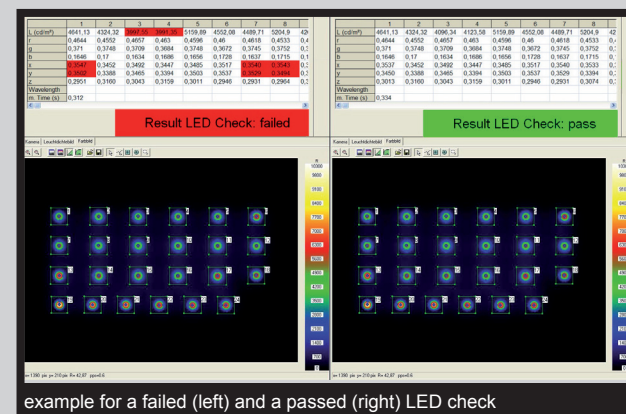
| | 1 | 2 | 3 | 4 | 5 | 6 | 7 | 8 |
|---|---|---|---|---|---|---|---|---|
| L (cd/m²) | 4641,13 | 4324,32 | 3997,55 | 3981,35 | 5159,89 | 4552,08 | 4489,71 | 5204,9 |
| r | 0,4644 | 0,4452 | 0,4657 | 0,463 | 0,4596 | 0,46 | 0,4618 | 0,4533 |
| g | 0,371 | 0,3748 | 0,3709 | 0,3684 | 0,3748 | 0,3672 | 0,3745 | 0,3752 |
| b | 0,1646 | 0,17 | 0,1634 | 0,1686 | 0,1656 | 0,1728 | 0,1637 | 0,1715 |
| x | 0,3547 | 0,3452 | 0,3492 | 0,3447 | 0,3485 | 0,3517 | 0,3540 | 0,3543 |
| y | 0,3602 | 0,3388 | 0,3465 | 0,3394 | 0,3503 | 0,3537 | 0,3529 | 0,3494 |
| z | 0,2951 | 0,3160 | 0,3043 | 0,3159 | 0,3011 | 0,2946 | 0,2931 | 0,2964 |
| Wavelength | | | | | | | | |
| m. Time (s) | 0,312 | | | | | | | |

Result LED Check: failed

| | 1 | 2 | 3 | 4 | 5 | 6 | 7 | 8 |
|---|---|---|---|---|---|---|---|---|
| L (cd/m²) | 4641,13 | 4324,32 | 4096,34 | 4123,58 | 5159,89 | 4552,08 | 4489,71 | 5204,9 |
| r | 0,4644 | 0,4452 | 0,4657 | 0,463 | 0,4596 | 0,46 | 0,4618 | 0,4533 |
| g | 0,371 | 0,3748 | 0,3709 | 0,3684 | 0,3748 | 0,3672 | 0,3745 | 0,3752 |
| b | 0,1646 | 0,17 | 0,1634 | 0,1686 | 0,1656 | 0,1728 | 0,1637 | 0,1715 |
| x | 0,3537 | 0,3452 | 0,3492 | 0,3447 | 0,3485 | 0,3517 | 0,3540 | 0,3533 |
| y | 0,3450 | 0,3388 | 0,3465 | 0,3394 | 0,3503 | 0,3537 | 0,3529 | 0,3394 |
| z | 0,3013 | 0,3160 | 0,3043 | 0,3159 | 0,3011 | 0,2946 | 0,2931 | 0,3074 |
| Wavelength | | | | | | | | |
| m. Time (s) | 0,334 | | | | | | | |

Result LED Check: pass

Kamera Leuchtdichtebild Farbbild

10000 9800 9100 8400 7700 7000 6300 5600 4900 4200 3500 2800 2100 1400 700

example for a failed (left) and a passed (right) LED check